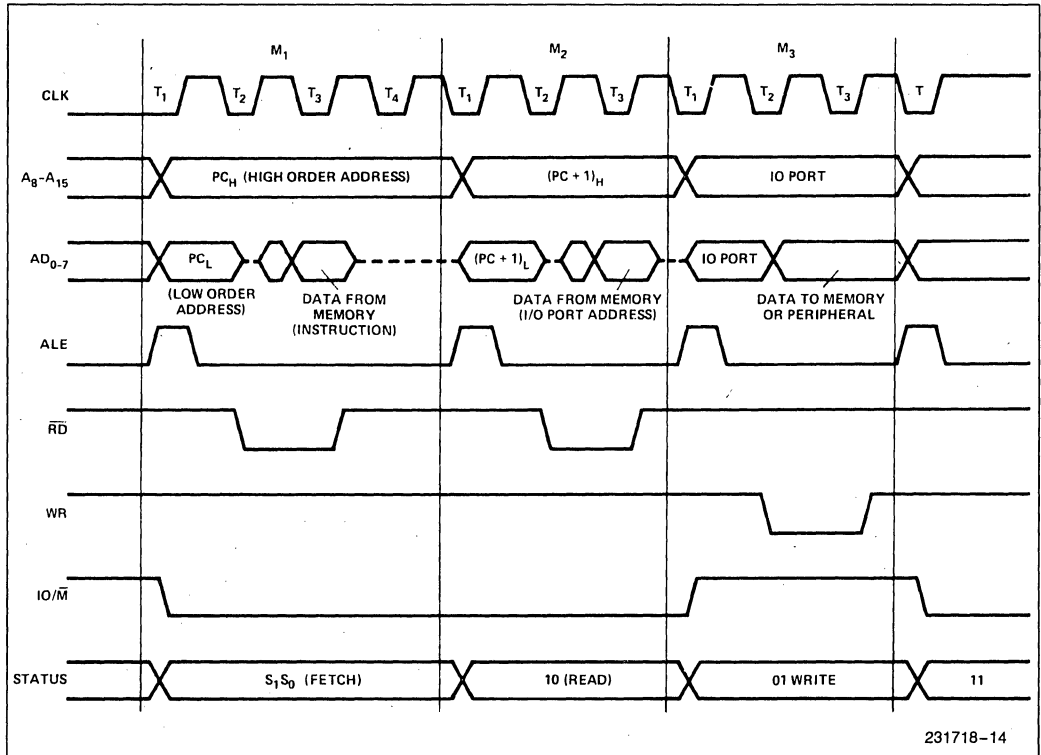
$M_1$

$M_2$

$M_3$

CLK

$T_1$ $T_2$ $T_3$ $T_4$ $T_1$ $T_2$ $T_3$ $T_1$ $T_2$ $T_3$ T

$A_8$-$A_{15}$

$PC_H$ (HIGH ORDER ADDRESS)

$(PC + 1)_H$

IO PORT

$AD_{0-7}$

$PC_L$

$(PC + 1)_L$

IO PORT

(LOW ORDER ADDRESS)

DATA FROM MEMORY (INSTRUCTION)

DATA FROM MEMORY (I/O PORT ADDRESS)

DATA TO MEMORY OR PERIPHERAL

ALE

$\overline{RD}$

WR

IO/$\overline{M}$

STATUS

$S_1S_0$ (FETCH)

10 (READ)

01 WRITE

11

231718–14